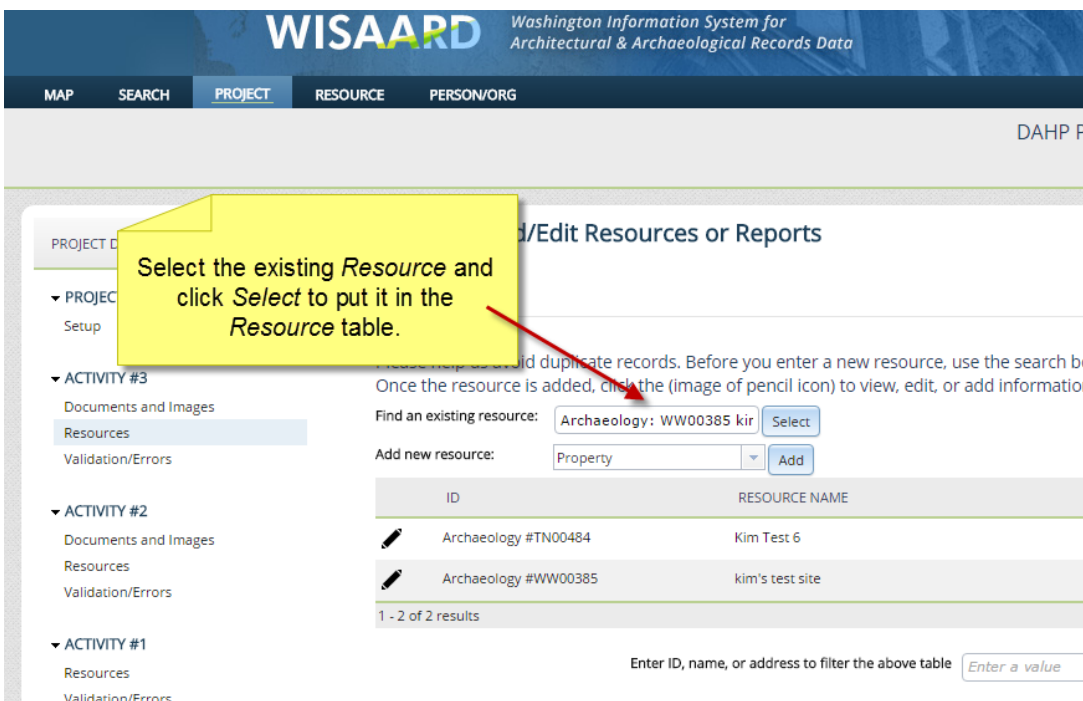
WISAARD Washington Information System for Architectural & Archaeological Records Data

MAP SEARCH PROJECT RESOURCE PERSON/ORG

DAHP P

PROJECT D

Select the existing *Resource* and click *Select* to put it in the *Resource* table.

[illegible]d/Edit Resources or Reports

▾ PROJEC
Setup

▾ ACTIVITY #3
Documents and Images
Resources
Validation/Errors

▾ ACTIVITY #2
Documents and Images
Resources
Validation/Errors

▾ ACTIVITY #1
Resources
Validation/Errors

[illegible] duplicate records. Before you enter a new resource, use the search b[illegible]
Once the resource is added, click the (image of pencil icon) to view, edit, or add informatio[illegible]

Find an existing resource: Archaeology: WW00385 kir Select

Add new resource: Property Add

| | ID | RESOURCE NAME |
|---|---|---|
| ✎ | Archaeology #TN00484 | Kim Test 6 |
| ✎ | Archaeology #WW00385 | kim's test site |

1 - 2 of 2 results

Enter ID, name, or address to filter the above table Enter a value